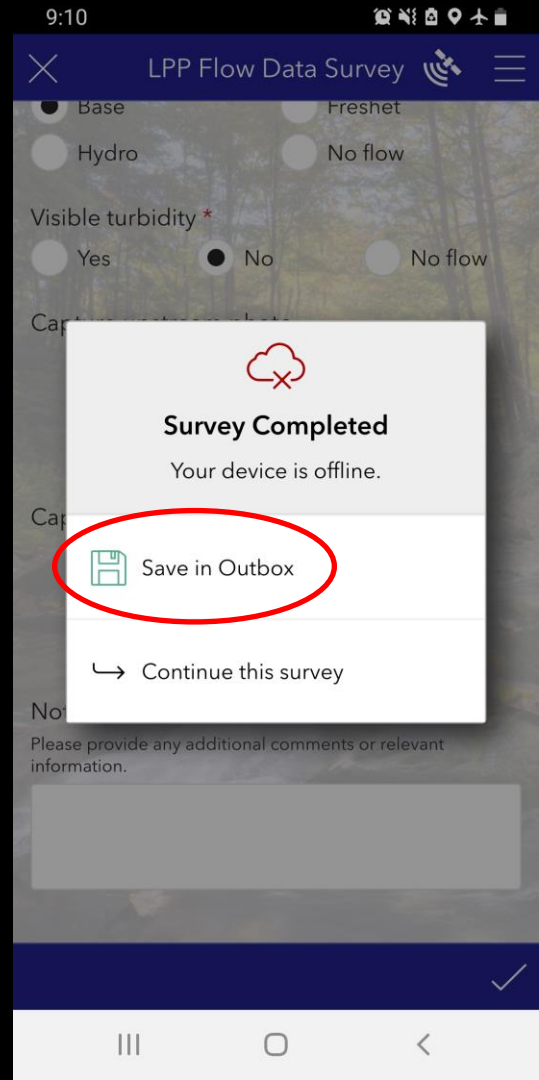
9:10

LPP Flow Data Survey

Base
Freshet
Hydro
No flow

Visible turbidity *
Yes
No
No flow

Cap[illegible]

Survey Completed
Your device is offline.

Save in Outbox

Continue this survey

Cap

Not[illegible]
Please provide any additional comments or relevant information.